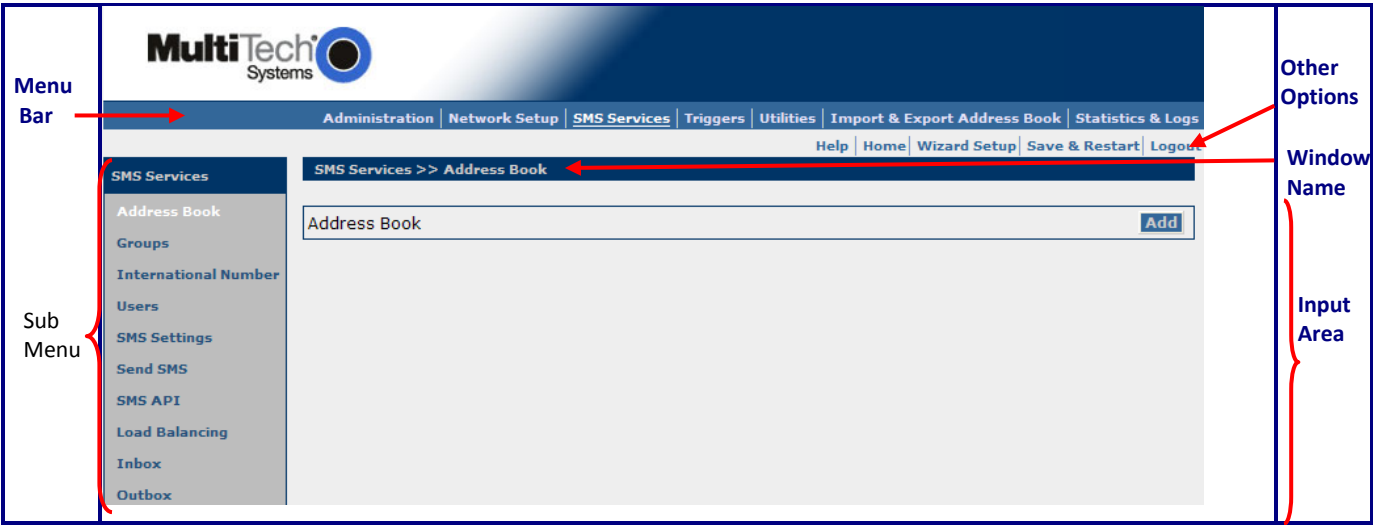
MultiTech Systems

Menu Bar

Administration | Network Setup | SMS Services | Triggers | Utilities | Import & Export Address Book | Statistics & Logs

Other Options

Help | Home | Wizard Setup | Save & Restart | Logout

SMS Services

SMS Services >> Address Book

Window Name

Address Book

Add

Address Book
Groups
International Number
Users
SMS Settings
Send SMS
SMS API
Load Balancing
Inbox
Outbox

Sub Menu

Input Area